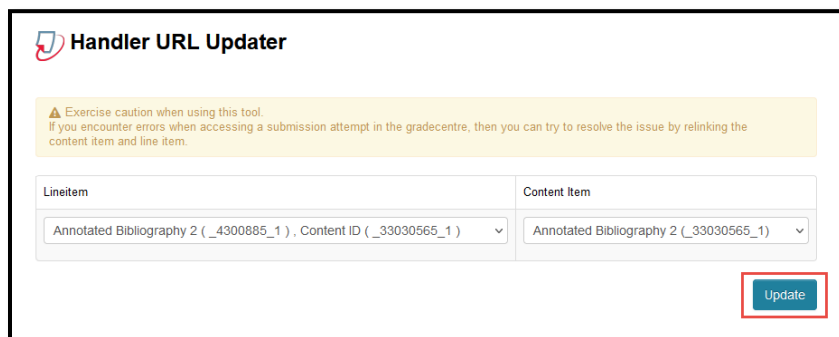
Handler URL Updater

Exercise caution when using this tool.
If you encounter errors when accessing a submission attempt in the gradecentre, then you can try to resolve the issue by relinking the content item and line item.

| Lineitem | Content Item |
|---|---|
| Annotated Bibliography 2 ( _4300885_1 ) , Content ID ( _33030565_1 ) | Annotated Bibliography 2 (_33030565_1) |

Update